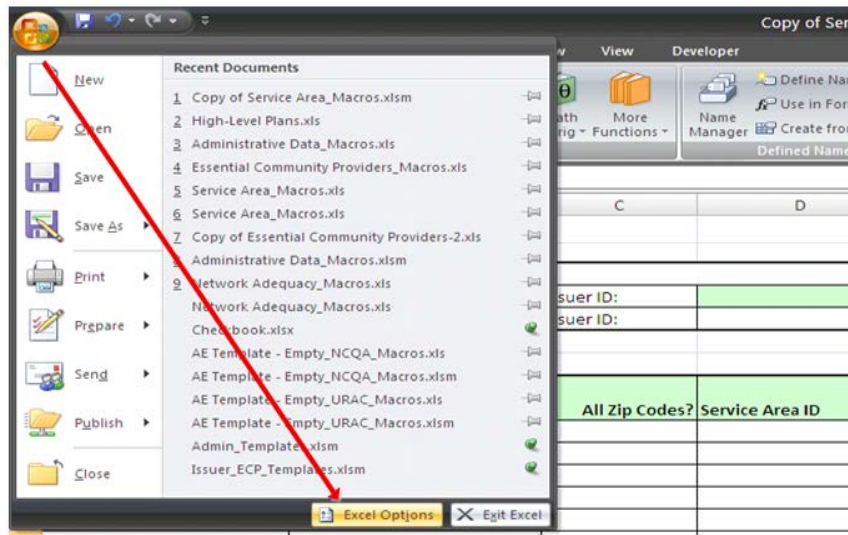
Copy of Ser

w View Developer

ath rig Functions More Functions

Name Manager

Define Na

Use in For

Create fro

Defined Name

New

Open

Save

Save As

Print

Prepare

Send

Publish

Close

Recent Documents

1 Copy of Service Area_Macros.xlsm

2 High-Level Plans.xls

3 Administrative Data_Macros.xls

4 Essential Community Providers_Macros.xls

5 Service Area_Macros.xls

6 Service Area_Macros.xls

7 Copy of Essential Community Providers-2.xls

8 Administrative Data_Macros.xlsm

9 Network Adequacy_Macros.xls

Network Adequacy_Macros.xls

Checkbook.xlsx

AE Template - Empty_NCQA_Macros.xls

AE Template - Empty_NCQA_Macros.xlsm

AE Template - Empty_URAC_Macros.xls

AE Template - Empty_URAC_Macros.xlsm

Admin_Template.xlsm

Issuer_ECP_Templates.xlsm

Excel Options

Exit Excel

C

D

suer ID:

suer ID:

All Zip Codes?

Service Area ID